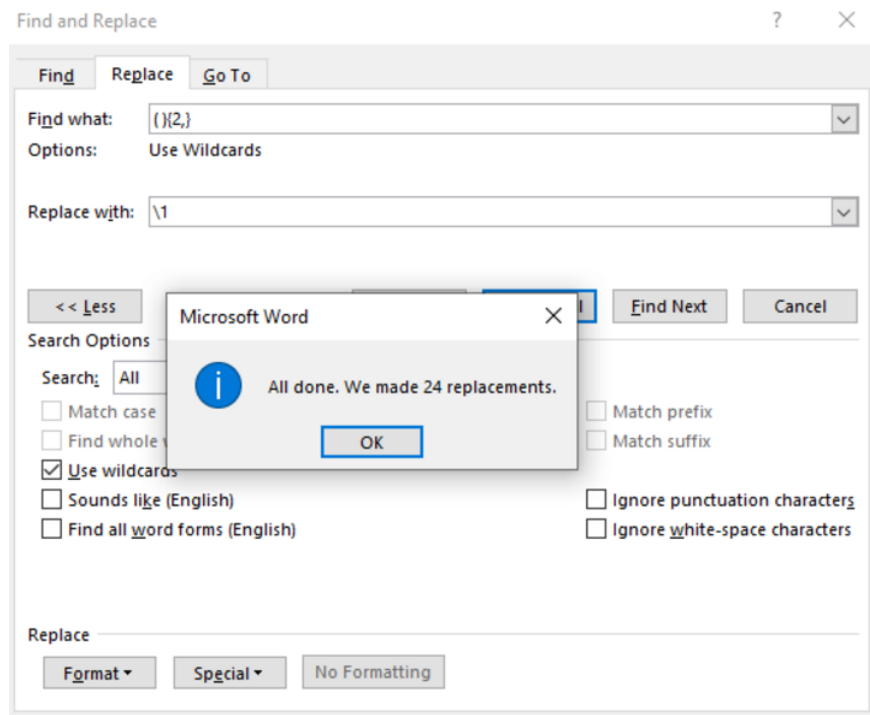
Find and Replace

?

Find

Replace

Go To

Find what: ( ){2,}

Options: Use Wildcards

Replace with: \1

<< Less

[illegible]l

Find Next

Cancel

Search Options

Search: All

Match case

Find whole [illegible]

Use wildcards

Sounds like (English)

Find all word forms (English)

Match prefix

Match suffix

Ignore punctuation characters

Ignore white-space characters

Microsoft Word

All done. We made 24 replacements.

OK

Replace

Format ▾

Special ▾

No Formatting